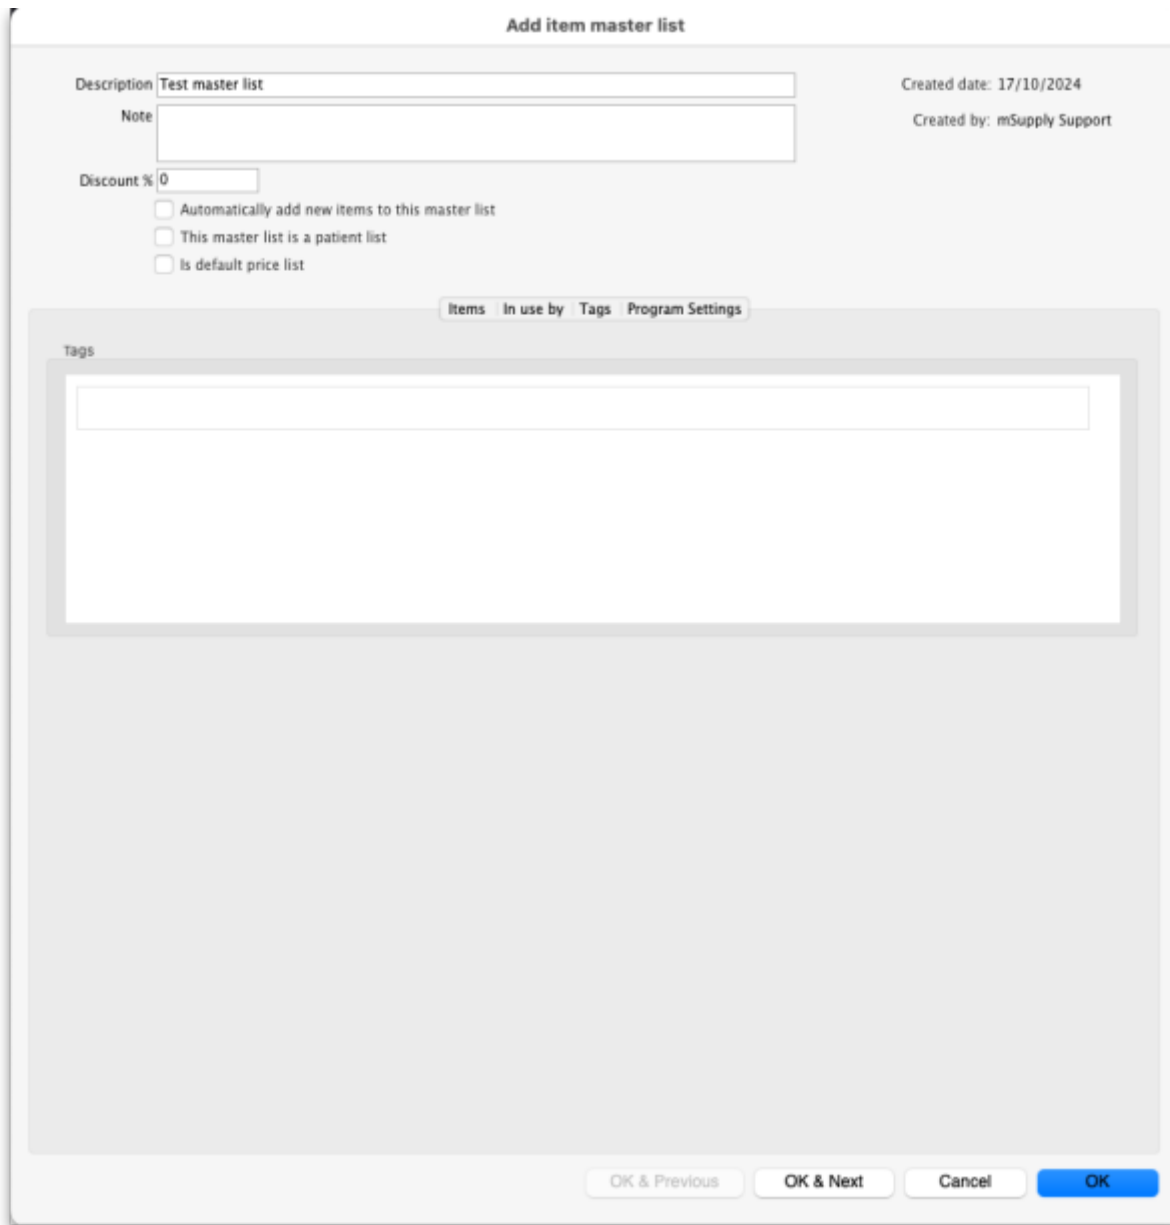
Add item master list

Description Test master list

Note

Discount % 0

Automatically add new items to this master list

This master list is a patient list

Is default price list

Created date: 17/10/2024

Created by: mSupply Support

Items In use by Tags Program Settings

Tags

OK & Previous OK & Next Cancel OK